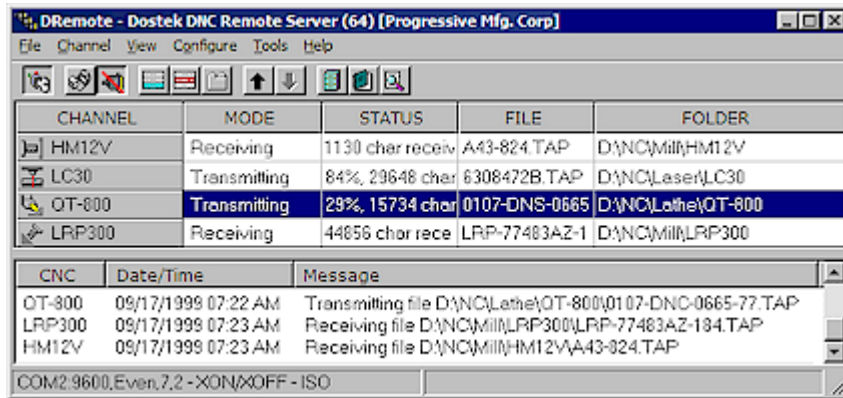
DRemote - Dostek DNC Remote Server (64) [Progressive Mfg. Corp]

File Channel View Configure Tools Help

| CHANNEL | MODE | STATUS | FILE | FOLDER |
|---|---|---|---|---|
| HM12V | Receiving | 1130 char receiv | A43-824.TAP | D:\NC\Mill\HM12V |
| LC30 | Transmitting | 84%, 29648 char | 6308472B.TAP | D:\NC\Laser\LC30 |
| OT-800 | Transmitting | 29%, 15734 char | 0107-DNS-0665 | D:\NC\Lathe\OT-800 |
| LRP300 | Receiving | 44856 char rece | LRP-77483AZ-1 | D:\NC\Mill\LRP300 |

| CNC | Date/Time | Message |
|---|---|---|
| OT-800 | 09/17/1999 07:22 AM | Transmitting file D:\NC\Lathe\OT-800\0107-DNC-0665-77.TAP |
| LRP300 | 09/17/1999 07:23 AM | Receiving file D:\NC\Mill\LRP300\LRP-77483AZ-184.TAP |
| HM12V | 09/17/1999 07:23 AM | Receiving file D:\NC\Mill\HM12V\A43-824.TAP |

COM2:9600,Even,7,2 - XON/XOFF - ISO